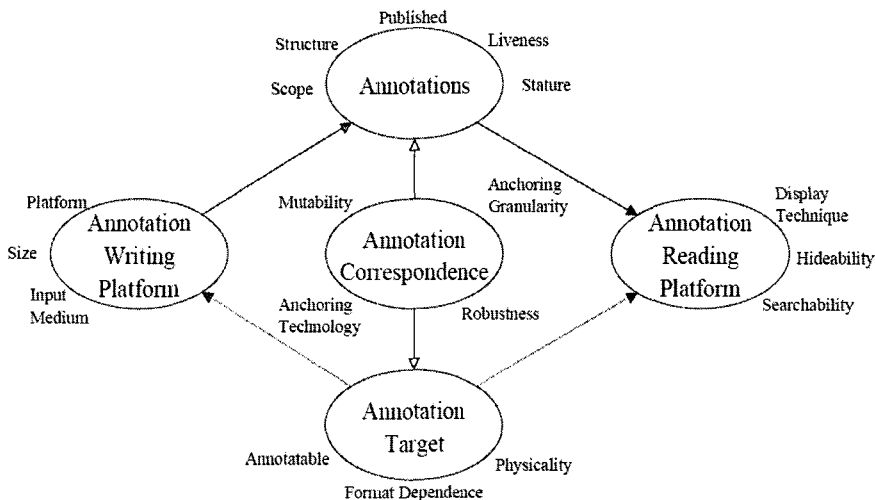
Published

Structure

Liveness

Scope

Annotations

Stature

Platform

Annotation Writing Platform

Size

Input Medium

Mutability

Annotation Correspondence

Anchoring Granularity

Anchoring Technology

Robustness

Display Technique

Annotation Reading Platform

Hideability

Searchability

Annotation Target

Annotatable

Physicality

Format Dependence